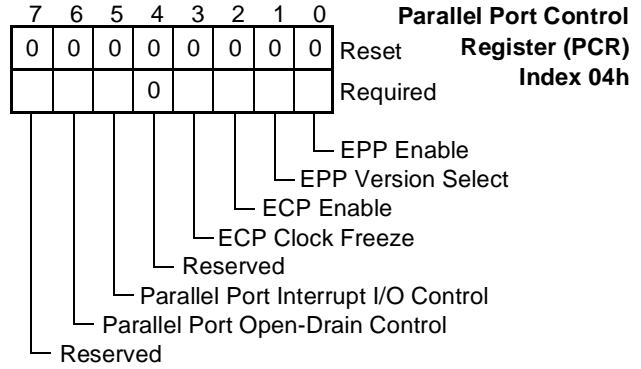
| 7 | 6 | 5 | 4 | 3 | 2 | 1 | 0 | |
|---|---|---|---|---|---|---|---|---|
| 0 | 0 | 0 | 0 | 0 | 0 | 0 | 0 | Reset |
| | | | 0 | | | | | Required |

**Parallel Port Control Register (PCR) Index 04h**

EPP Enable
EPP Version Select
ECP Enable
ECP Clock Freeze
Reserved
Parallel Port Interrupt I/O Control
Parallel Port Open-Drain Control
Reserved